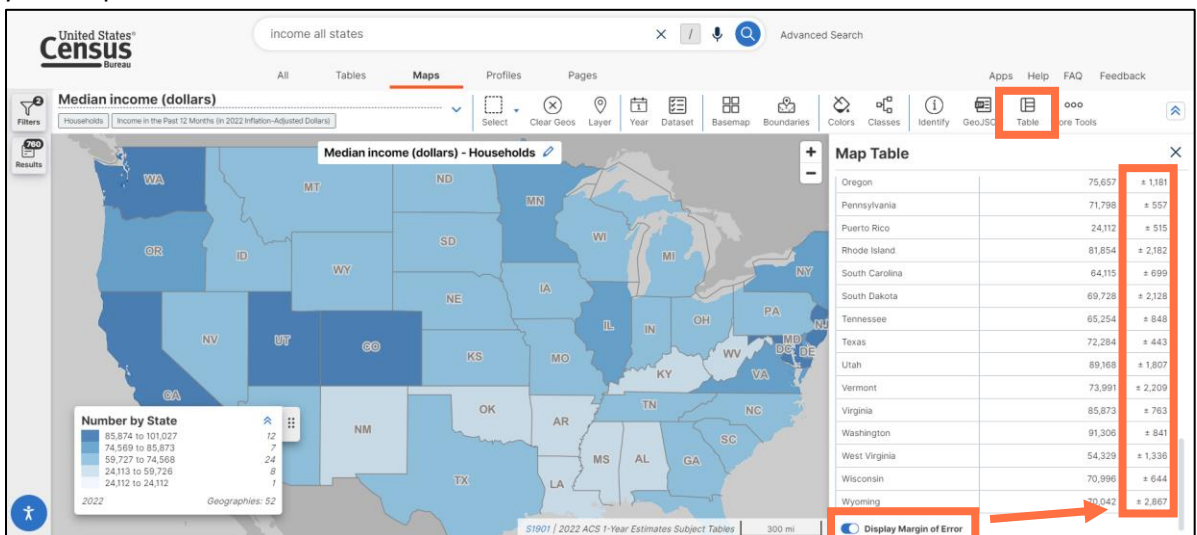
United States® Census Bureau

income all states

Advanced Search

All Tables Maps Profiles Pages

Apps Help FAQ Feedback

Filters 2

760 Results

Median income (dollars)

Households | Income in the Past 12 Months (in 2022 Inflation-Adjusted Dollars)

Select Clear Geos Layer Year Dataset Basemap Boundaries Colors Classes Identify GeoJSO Table ore Tools

Median income (dollars) - Households

WA MT ND MN OR ID SD WI MI WY NY IA NE PA NV UT CO IL IN OH NJ MD DE DC WV KS MO VA KY CA OK TN NC NM AR SC MS AL GA TX LA

Number by State

| | |
|---|---|
| 85,874 to 101,027 | 12 |
| 74,569 to 85,873 | 7 |
| 59,727 to 74,568 | 24 |
| 24,113 to 59,726 | 8 |
| 24,112 to 24,112 | 1 |

2022 Geographies: 52

S1901 | 2022 ACS 1-Year Estimates Subject Tables 300 mi

Map Table

| | | |
|---|---|---|
| Oregon | 75,657 | ± 1,181 |
| Pennsylvania | 71,798 | ± 557 |
| Puerto Rico | 24,112 | ± 515 |
| Rhode Island | 81,854 | ± 2,182 |
| South Carolina | 64,115 | ± 699 |
| South Dakota | 69,728 | ± 2,128 |
| Tennessee | 65,254 | ± 848 |
| Texas | 72,284 | ± 443 |
| Utah | 89,168 | ± 1,807 |
| Vermont | 73,991 | ± 2,209 |
| Virginia | 85,873 | ± 763 |
| Washington | 91,306 | ± 841 |
| West Virginia | 54,329 | ± 1,336 |
| Wisconsin | 70,996 | ± 644 |
| Wyoming | 70,042 | ± 2,867 |

Display Margin of Error